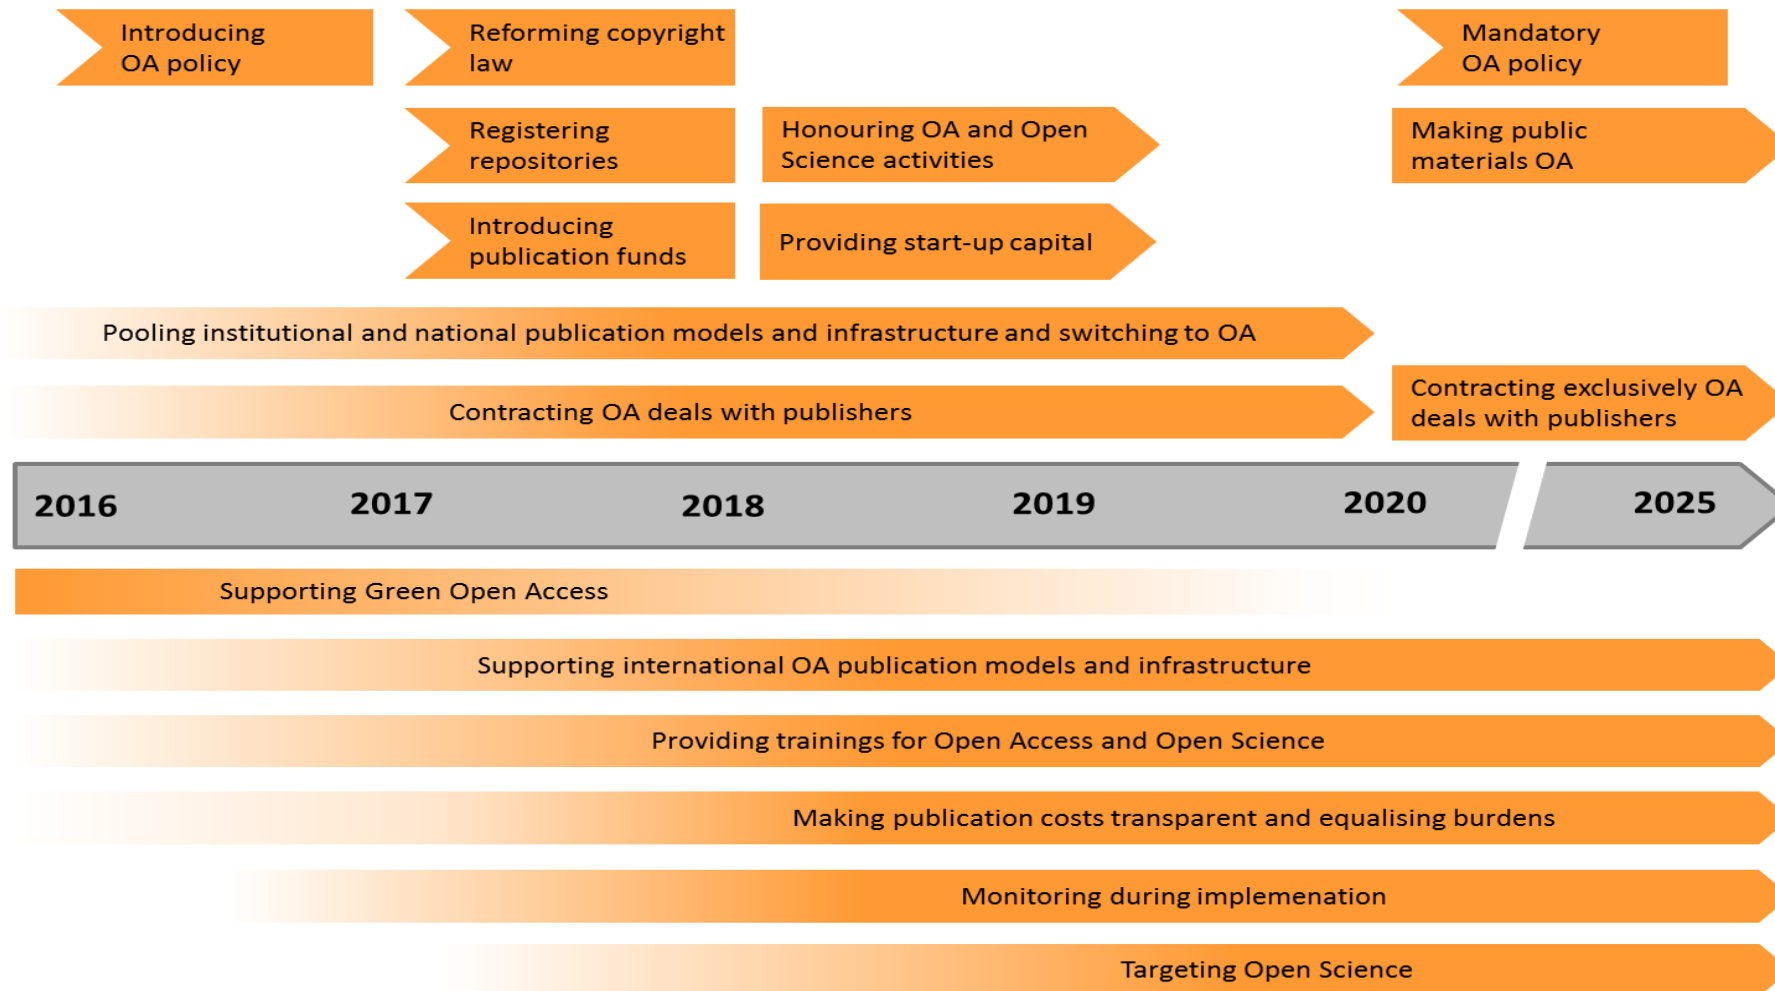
Introducing OA policy

Reforming copyright law

Mandatory OA policy

Registering repositories

Honouring OA and Open Science activities

Making public materials OA

Introducing publication funds

Providing start-up capital

Pooling institutional and national publication models and infrastructure and switching to OA

Contracting OA deals with publishers

Contracting exclusively OA deals with publishers

2016 2017 2018 2019 2020 2025

Supporting Green Open Access

Supporting international OA publication models and infrastructure

Providing trainings for Open Access and Open Science

Making publication costs transparent and equalising burdens

Monitoring during implemenation

Targeting Open Science